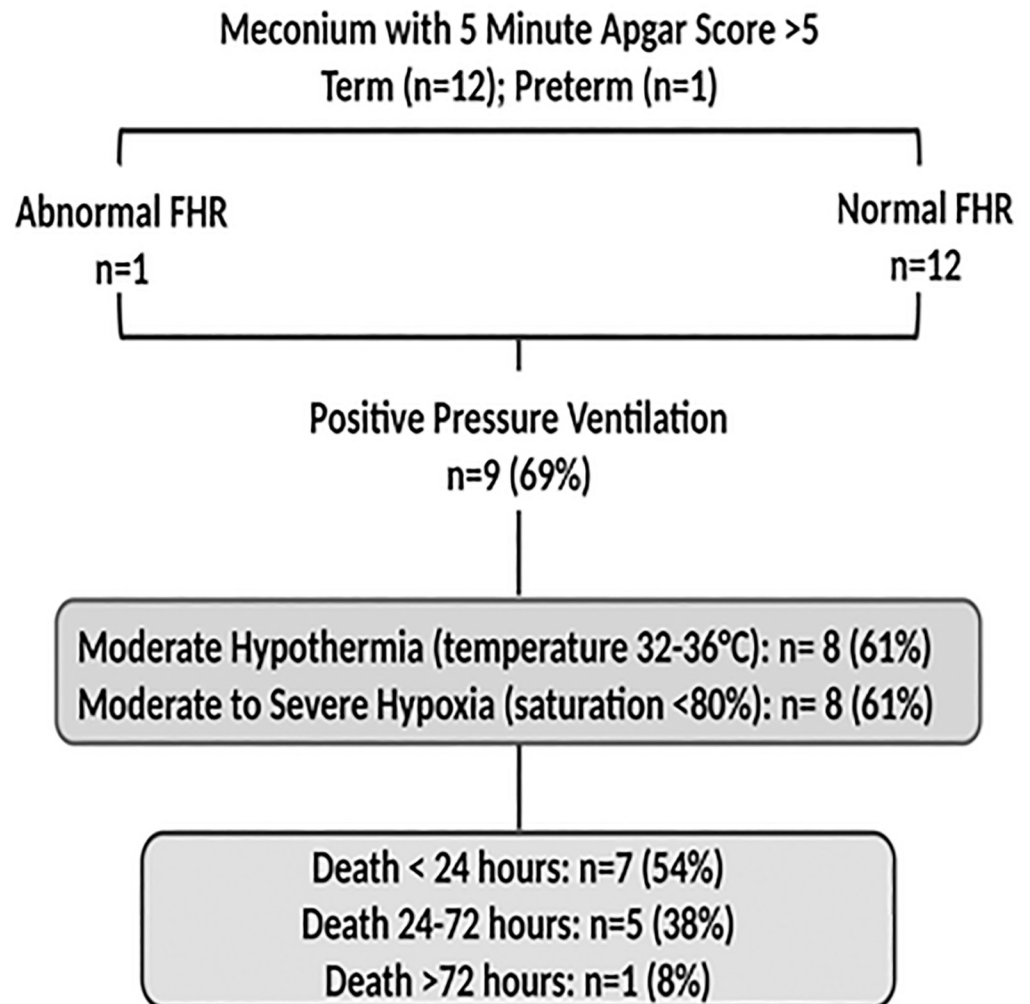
Meconium with 5 Minute Apgar Score >5
Term (n=12); Preterm (n=1)

Abnormal FHR
n=1

Normal FHR
n=12

Positive Pressure Ventilation
n=9 (69%)

Moderate Hypothermia (temperature 32-36°C): n= 8 (61%)
Moderate to Severe Hypoxia (saturation <80%): n= 8 (61%)

Death < 24 hours: n=7 (54%)
Death 24-72 hours: n=5 (38%)
Death >72 hours: n=1 (8%)